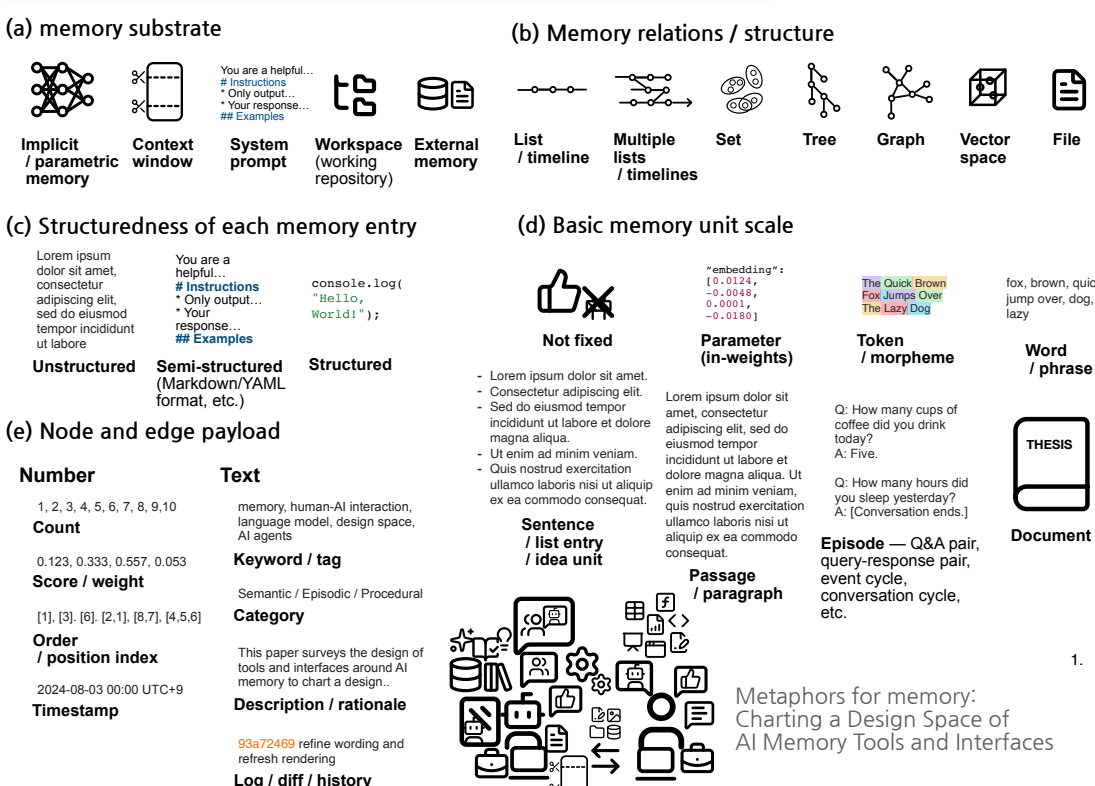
(a) memory substrate

You are a helpful…
# Instructions
* Only output…
* Your response…
## Examples

Implicit / parametric memory

Context window

System prompt

Workspace (working repository)

External memory

(b) Memory relations / structure

List / timeline

Multiple lists / timelines

Set

Tree

Graph

Vector space

File

(c) Structuredness of each memory entry

Lorem ipsum dolor sit amet, consectetur adipiscing elit, sed do eiusmod tempor incididunt ut labore

Unstructured

You are a helpful…
# Instructions
* Only output…
* Your response…
## Examples

Semi-structured (Markdown/YAML format, etc.)

console.log( "Hello, World!");

Structured

(d) Basic memory unit scale

Not fixed

"embedding": [0.0124, -0.0048, 0.0001, -0.0180]

Parameter (in-weights)

The Quick Brown Fox Jumps Over The Lazy Dog

Token / morpheme

fox, brown, quic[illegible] jump over, dog, lazy

Word / phrase

- Lorem ipsum dolor sit amet.
- Consectetur adipiscing elit.
- Sed do eiusmod tempor incididunt ut labore et dolore magna aliqua.
- Ut enim ad minim veniam.
- Quis nostrud exercitation ullamco laboris nisi ut aliquip ex ea commodo consequat.

Sentence / list entry / idea unit

Lorem ipsum dolor sit amet, consectetur adipiscing elit, sed do eiusmod tempor incididunt ut labore et dolore magna aliqua. Ut enim ad minim veniam, quis nostrud exercitation ullamco laboris nisi ut aliquip ex ea commodo consequat.

Passage / paragraph

Q: How many cups of coffee did you drink today?
A: Five.

Q: How many hours did you sleep yesterday?
A: [Conversation ends.]

Episode — Q&A pair, query-response pair, event cycle, conversation cycle, etc.

THESIS

Document

(e) Node and edge payload

Number

1, 2, 3, 4, 5, 6, 7, 8, 9,10
Count

0.123, 0.333, 0.557, 0.053
Score / weight

[1], [3]. [6]. [2,1], [8,7], [4,5,6]
Order / position index

2024-08-03 00:00 UTC+9
Timestamp

Text

memory, human-AI interaction, language model, design space, AI agents
Keyword / tag

Semantic / Episodic / Procedural
Category

This paper surveys the design of tools and interfaces around AI memory to chart a design..
Description / rationale

93a72469 refine wording and refresh rendering
Log / diff / history

1.

Metaphors for memory: Charting a Design Space of AI Memory Tools and Interfaces